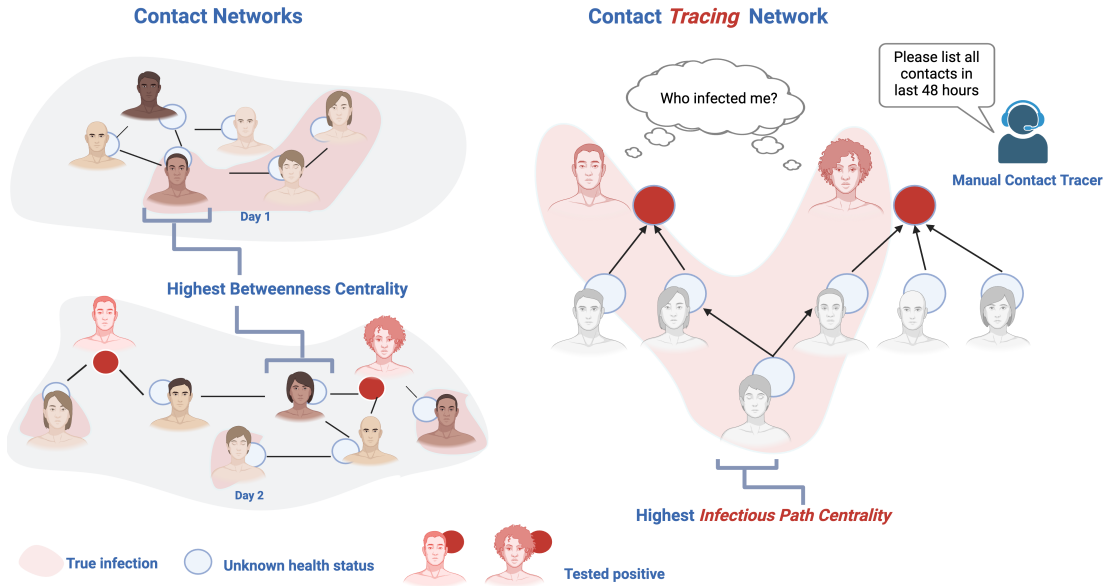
Contact Networks

Day 1

Highest Betweenness Centrality

Day 2

Contact Tracing Network

Who infected me?

Please list all contacts in last 48 hours

Manual Contact Tracer

Highest Infectious Path Centrality

True infection

Unknown health status

Tested positive